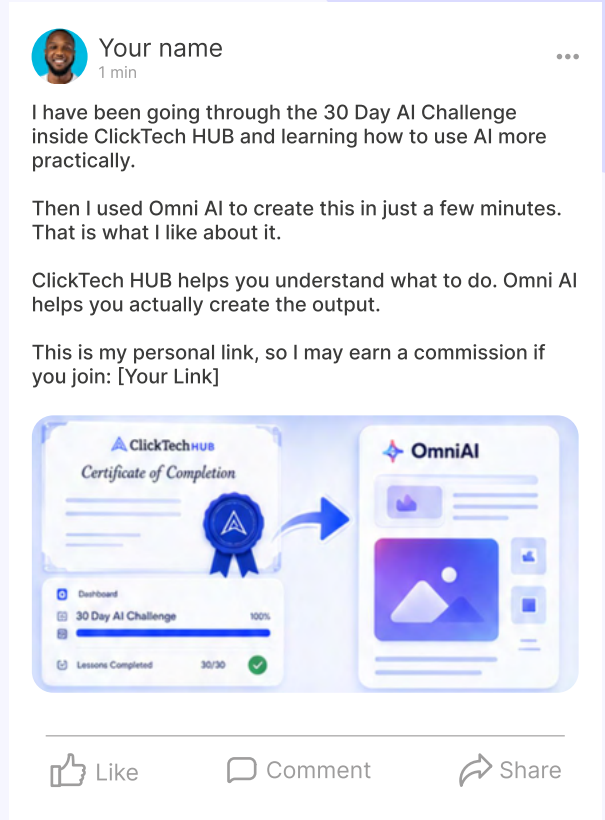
Your name
1 min

I have been going through the 30 Day AI Challenge inside ClickTech HUB and learning how to use AI more practically.

Then I used Omni AI to create this in just a few minutes. That is what I like about it.

ClickTech HUB helps you understand what to do. Omni AI helps you actually create the output.

This is my personal link, so I may earn a commission if you join: [Your Link]

ClickTech HUB
Certificate of Completion

Dashboard
30 Day AI Challenge 100%
Lessons Completed 30/30

OmniAI

Like
Comment
Share